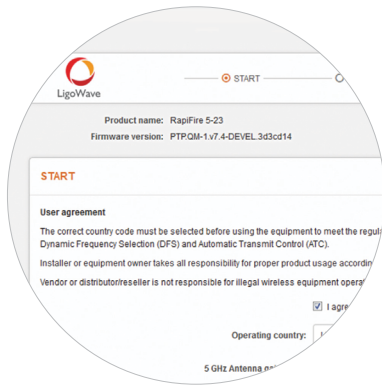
LigoWave

START

Product name: RapiFire 5-23

Firmware version: PTP.QM-1.v7.4-DEVEL.3d3cd14

START

User agreement

The correct country code must be selected before using the equipment to meet the regula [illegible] Dynamic Frequency Selection (DFS) and Automatic Transmit Control (ATC).

Installer or equipment owner takes all responsibility for proper product usage accordin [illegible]

Vendor or distributor/reseller is not responsible for illegal wireless equipment opera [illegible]

I agre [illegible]

Operating country:

5 GHz Antenna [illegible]